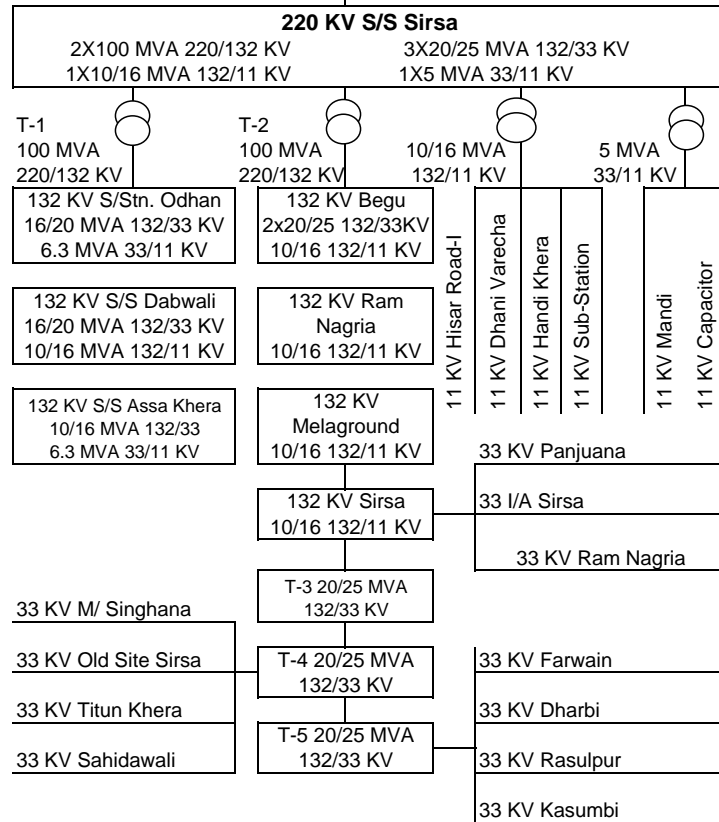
220 KV S/S Sirsa
2X100 MVA 220/132 KV
1X10/16 MVA 132/11 KV
3X20/25 MVA 132/33 KV
1X5 MVA 33/11 KV

T-1
100 MVA
220/132 KV

T-2
100 MVA
220/132 KV

10/16 MVA
132/11 KV

5 MVA
33/11 KV

132 KV S/Stn. Odhan
16/20 MVA 132/33 KV
6.3 MVA 33/11 KV

132 KV Begu
2x20/25 132/33KV
10/16 132/11 KV

11 KV Hisar Road-I
11 KV Dhani Varecha
11 KV Handi Khera
11 KV Sub-Station
11 KV Mandi
11 KV Capacitor

132 KV S/S Dabwali
16/20 MVA 132/33 KV
10/16 MVA 132/11 KV

132 KV Ram Nagria
10/16 132/11 KV

132 KV S/S Assa Khera
10/16 MVA 132/33
6.3 MVA 33/11 KV

132 KV Melaground
10/16 132/11 KV

33 KV Panjuana

132 KV Sirsa
10/16 132/11 KV

33 I/A Sirsa

33 KV Ram Nagria

T-3 20/25 MVA
132/33 KV

33 KV M/ Singhana

33 KV Old Site Sirsa

T-4 20/25 MVA
132/33 KV

33 KV Farwain

33 KV Titun Khera

33 KV Dharbi

T-5 20/25 MVA
132/33 KV

33 KV Sahidawali

33 KV Rasulpur

33 KV Kasumbi